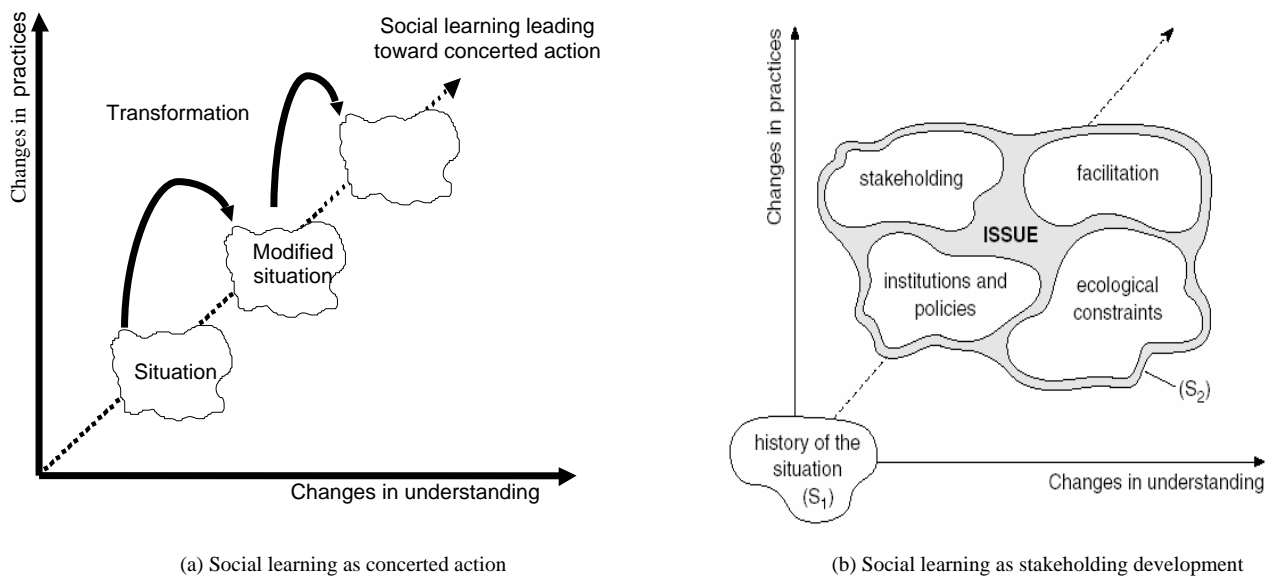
Changes in practices

Social learning leading toward concerted action

Transformation

Modified situation

Situation

Changes in understanding

(a) Social learning as concerted action

Changes in practices

stakeholding

facilitation

ISSUE

institutions and policies

ecological constraints

$(S_2)$

history of the situation $(S_1)$

Changes in understanding

(b) Social learning as stakeholding development